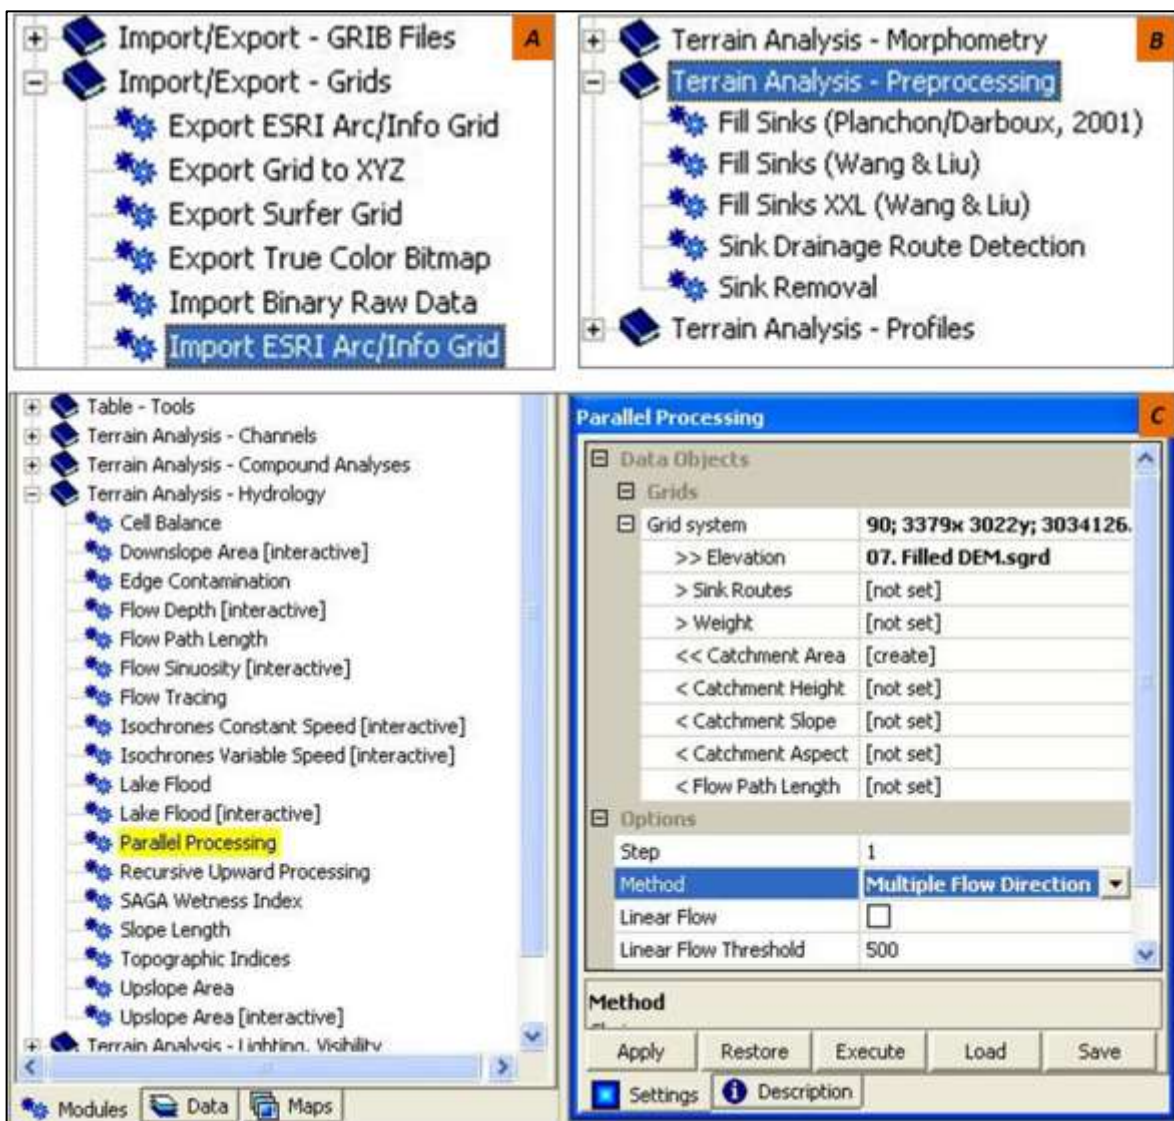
Import/Export - GRIB Files
Import/Export - Grids
Export ESRI Arc/Info Grid
Export Grid to XYZ
Export Surfer Grid
Export True Color Bitmap
Import Binary Raw Data
Import ESRI Arc/Info Grid

A

Terrain Analysis - Morphometry
Terrain Analysis - Preprocessing
Fill Sinks (Planchon/Darboux, 2001)
Fill Sinks (Wang & Liu)
Fill Sinks XXL (Wang & Liu)
Sink Drainage Route Detection
Sink Removal
Terrain Analysis - Profiles

B

Table - Tools
Terrain Analysis - Channels
Terrain Analysis - Compound Analyses
Terrain Analysis - Hydrology
Cell Balance
Downslope Area [interactive]
Edge Contamination
Flow Depth [interactive]
Flow Path Length
Flow Sinuosity [interactive]
Flow Tracing
Isochrones Constant Speed [interactive]
Isochrones Variable Speed [interactive]
Lake Flood
Lake Flood [interactive]
Parallel Processing
Recursive Upward Processing
SAGA Wetness Index
Slope Length
Topographic Indices
Upslope Area
Upslope Area [interactive]
Terrain Analysis - Lighting, Visibility

Modules Data Maps

Parallel Processing

C

| | |
|---|---|
| Data Objects | |
| Grids | |
| Grid system | 90; 3379x 3022y; 3034126. |
| >> Elevation | 07. Filled DEM.sgrd |
| > Sink Routes | [not set] |
| > Weight | [not set] |
| << Catchment Area | [create] |
| < Catchment Height | [not set] |
| < Catchment Slope | [not set] |
| < Catchment Aspect | [not set] |
| < Flow Path Length | [not set] |
| Options | |
| Step | 1 |
| Method | Multiple Flow Direction |
| Linear Flow | |
| Linear Flow Threshold | 500 |

Method

Apply Restore Execute Load Save

Settings Description